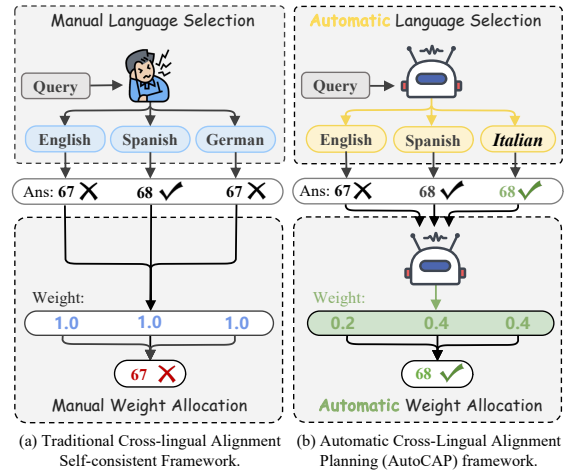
Manual Language Selection

Query

English Spanish German

Ans: 67 ✗ 68 ✓ 67 ✗

Weight:

1.0 1.0 1.0

67 ✗

Manual Weight Allocation

(a) Traditional Cross-lingual Alignment Self-consistent Framework.

Automatic Language Selection

Query

English Spanish Italian

Ans: 67 ✗ 68 ✓ 68 ✓

Weight:

0.2 0.4 0.4

68 ✓

Automatic Weight Allocation

(b) Automatic Cross-Lingual Alignment Planning (AutoCAP) framework.